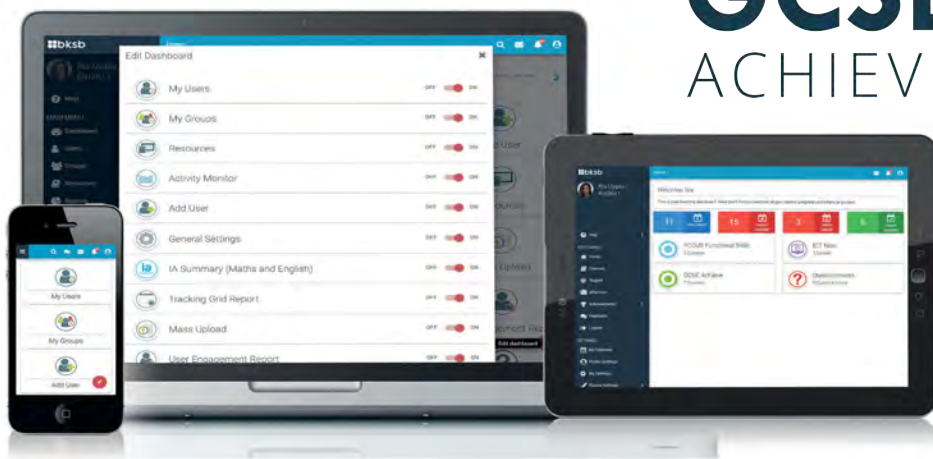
GCSE
ACHIEV

bksb

Edit Dashboard

My Users OFF ON
My Groups OFF ON
Resources OFF ON
Activity Monitor OFF ON
Add User OFF ON
General Settings OFF ON
IA Summary (Maths and English) OFF ON
Tracking Grid Report OFF ON
Mass Upload OFF ON
User Engagement Report OFF ON

Edit dashboard

My Users
My Groups
Add User

bksb
Welcome

11
15
3
5

FCOUR Functional Skills
ICT New
GCSE Achieve
Questionnaires